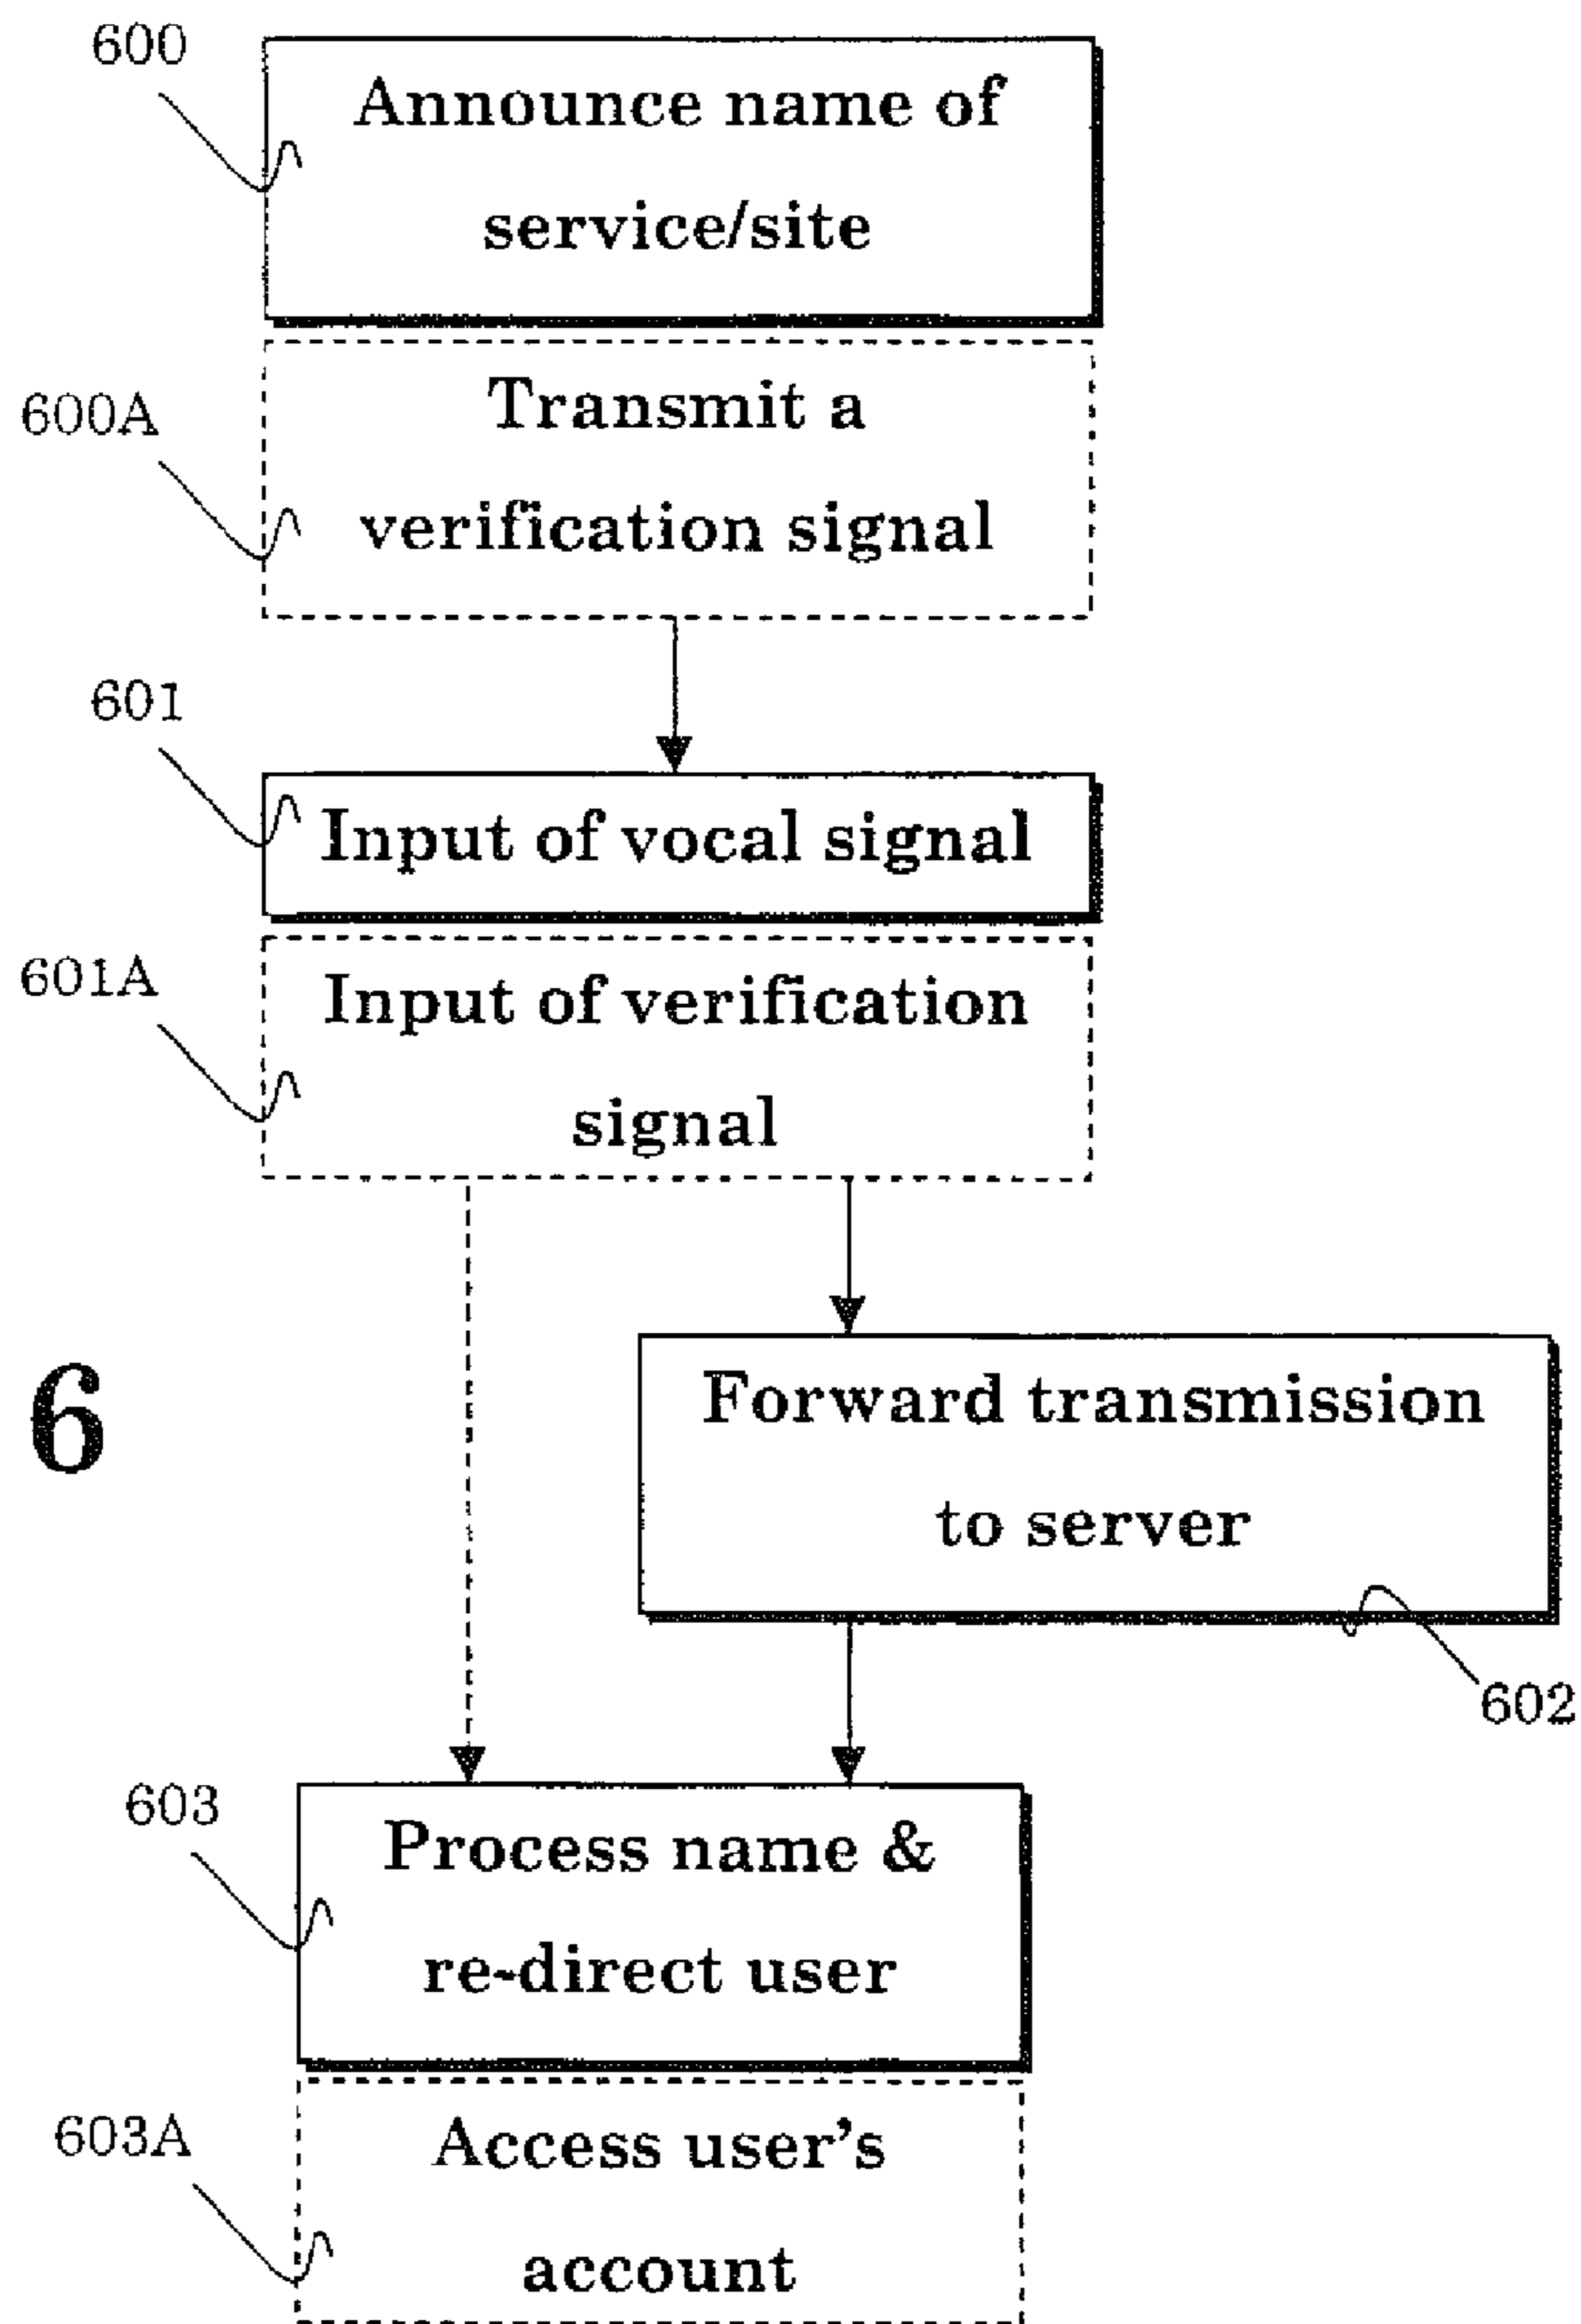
600
Announce name of service/site

600A
Transmit a verification signal

601
Input of vocal signal

601A
Input of verification signal

6

Forward transmission to server

602

603
Process name & re-direct user

603A
Access user's account